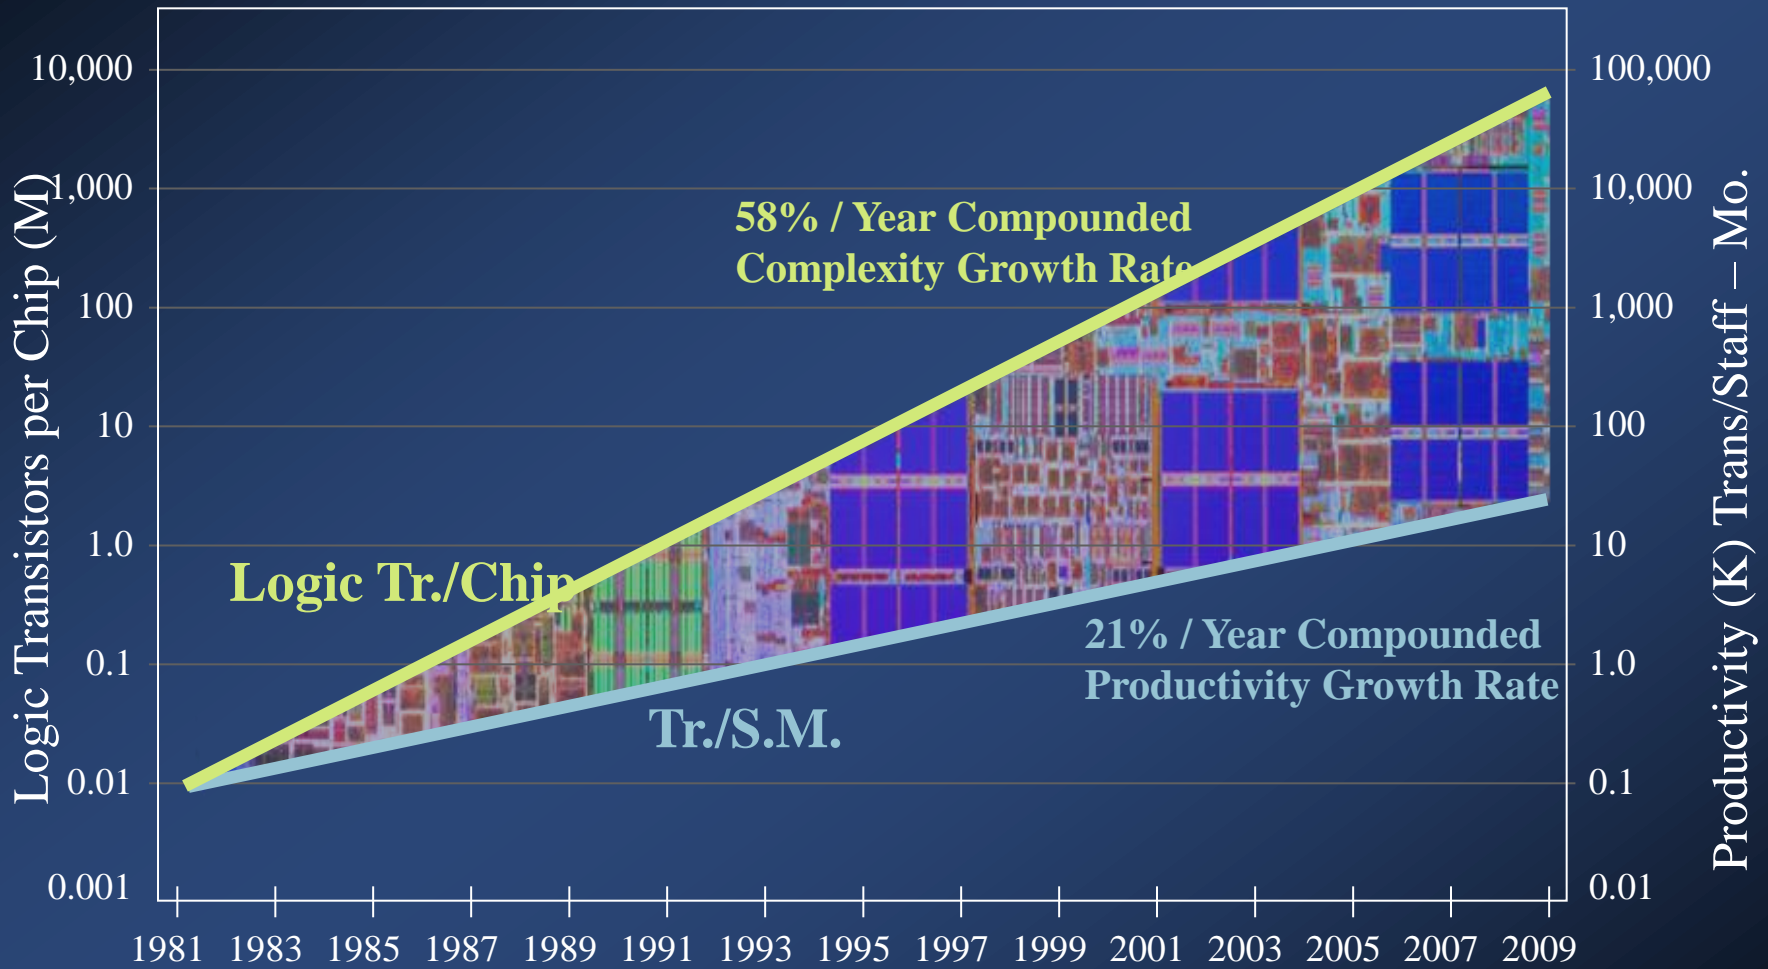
Logic Transistors per Chip (M)

10,000
1,000
100
10
1.0
0.1
0.01
0.001

58% / Year Compounded Complexity Growth Rate

Logic Tr./Chip

21% / Year Compounded Productivity Growth Rate

Tr./S.M.

100,000
10,000
1,000
100
10
1.0
0.1
0.01

Productivity (K) Trans/Staff – Mo.

1981 1983 1985 1987 1989 1991 1993 1995 1997 1999 2001 2003 2005 2007 2009